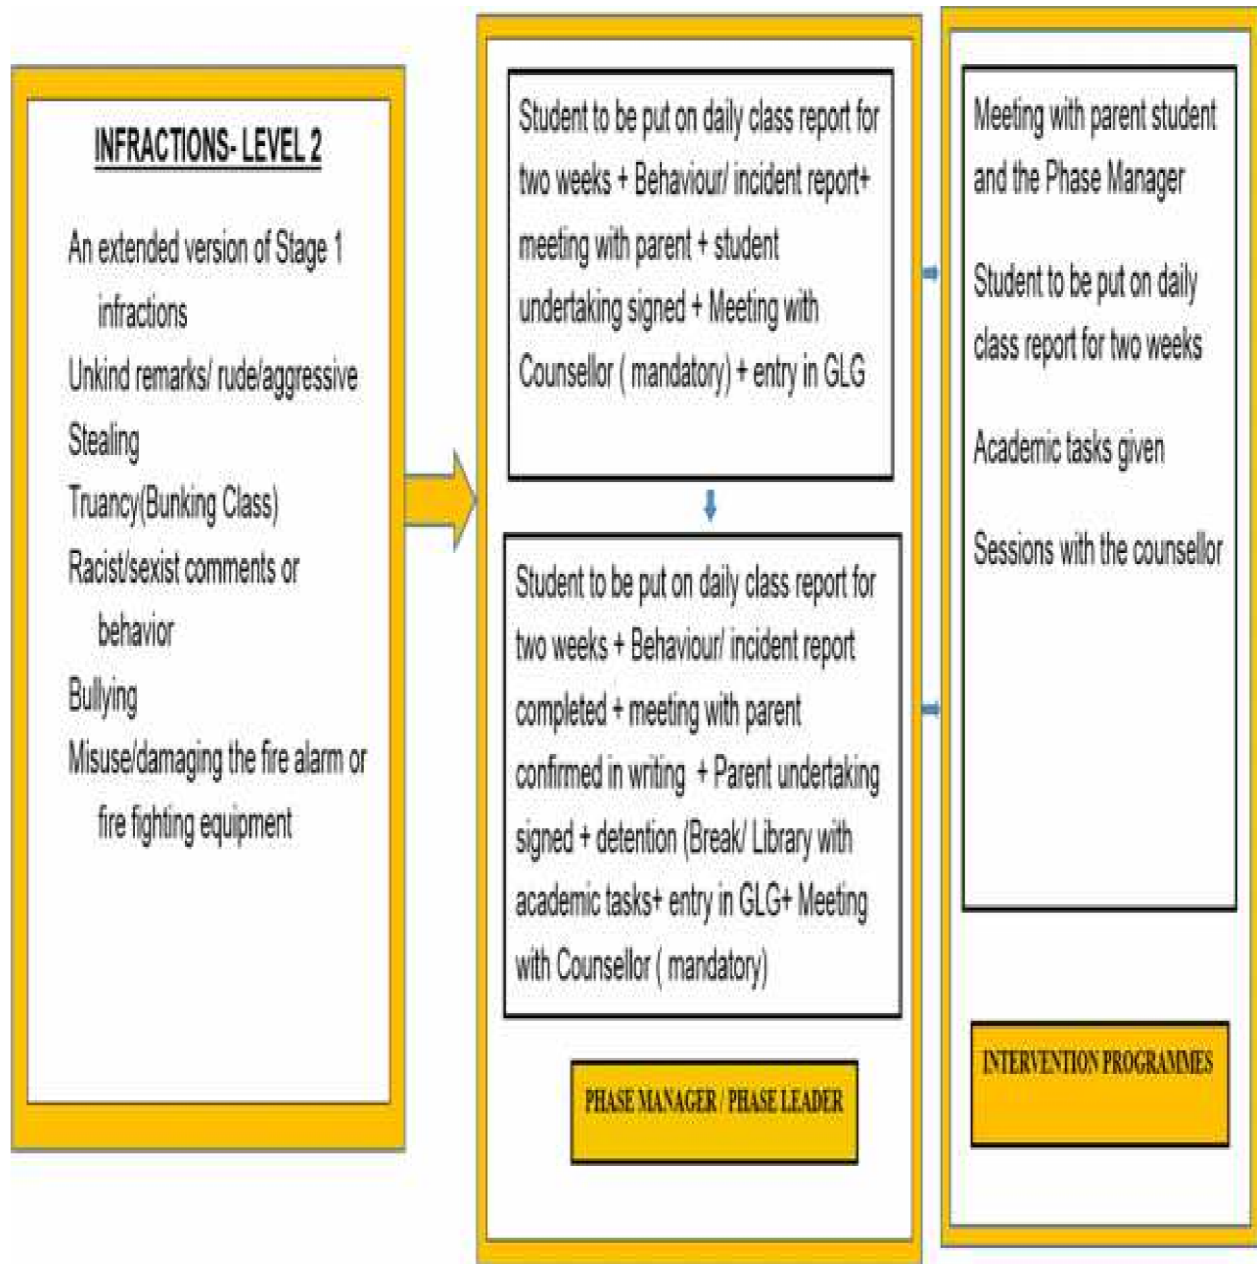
INFRACTIONS- LEVEL 2

An extended version of Stage 1 infractions

Unkind remarks/ rude/aggressive

Stealing

Truancy(Bunking Class)

Racist/sexist comments or behavior

Bullying

Misuse/damaging the fire alarm or fire fighting equipment

Student to be put on daily class report for two weeks + Behaviour/ incident report+ meeting with parent + student undertaking signed + Meeting with Counsellor ( mandatory) + entry in GLG

Student to be put on daily class report for two weeks + Behaviour/ incident report completed + meeting with parent confirmed in writing + Parent undertaking signed + detention (Break/ Library with academic tasks+ entry in GLG+ Meeting with Counsellor ( mandatory)

PHASE MANAGER / PHASE LEADER

Meeting with parent student and the Phase Manager

Student to be put on daily class report for two weeks

Academic tasks given

Sessions with the counsellor

INTERVENTION PROGRAMMES